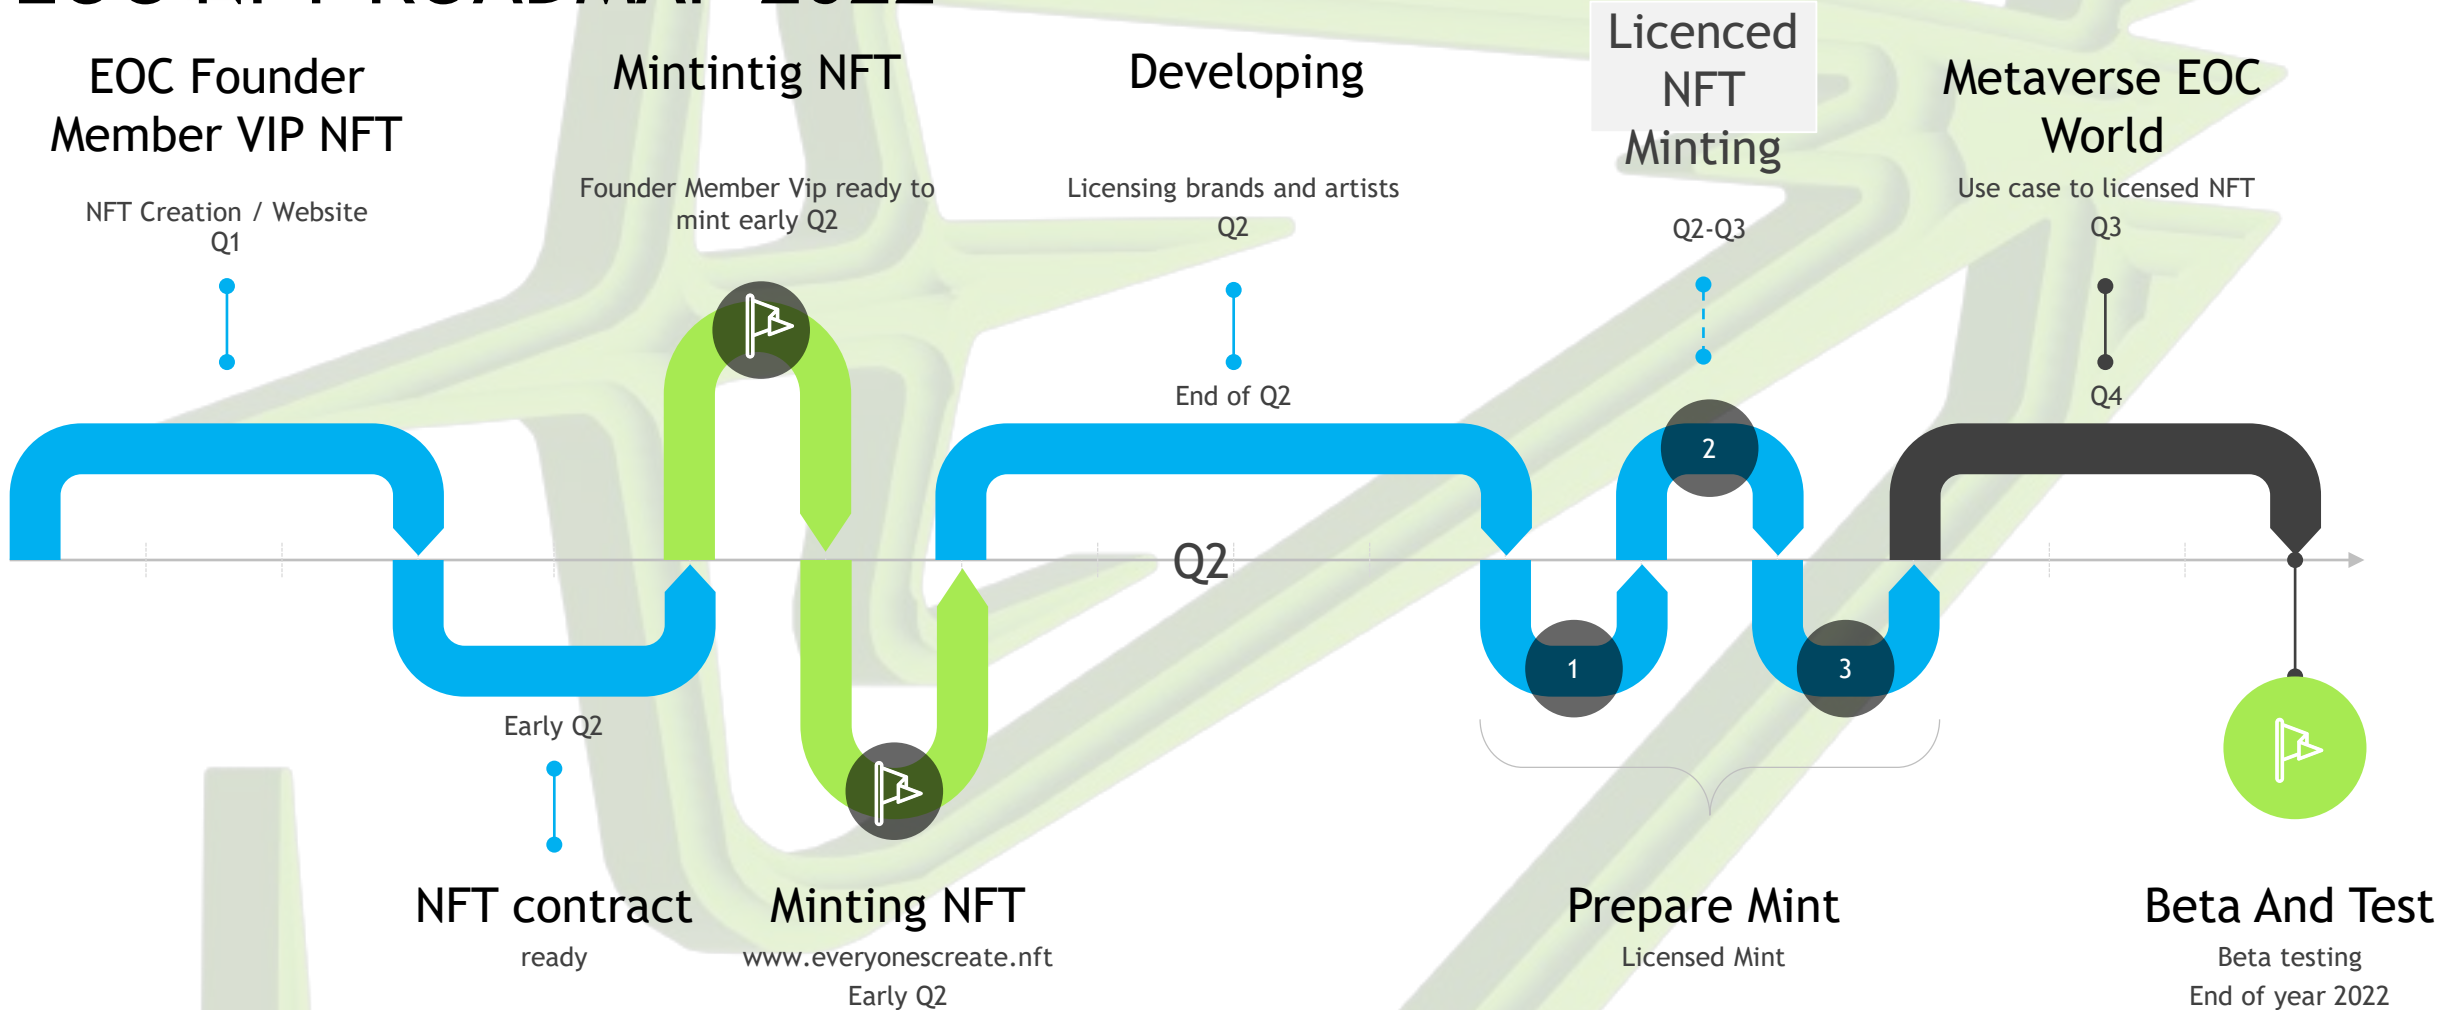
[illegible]

EOC Founder Member VIP NFT

NFT Creation / Website
Q1

Mintintig NFT

Founder Member Vip ready to mint early Q2

Developing

Licensing brands and artists
Q2

End of Q2

Licenced NFT Minting

Q2-Q3

Metaverse EOC World

Use case to licensed NFT
Q3

Q4

2

Q2

1

3

Early Q2

NFT contract
ready

Minting NFT
www.everyonescreate.nft
Early Q2

Prepare Mint
Licensed Mint

Beta And Test
Beta testing
End of year 2022